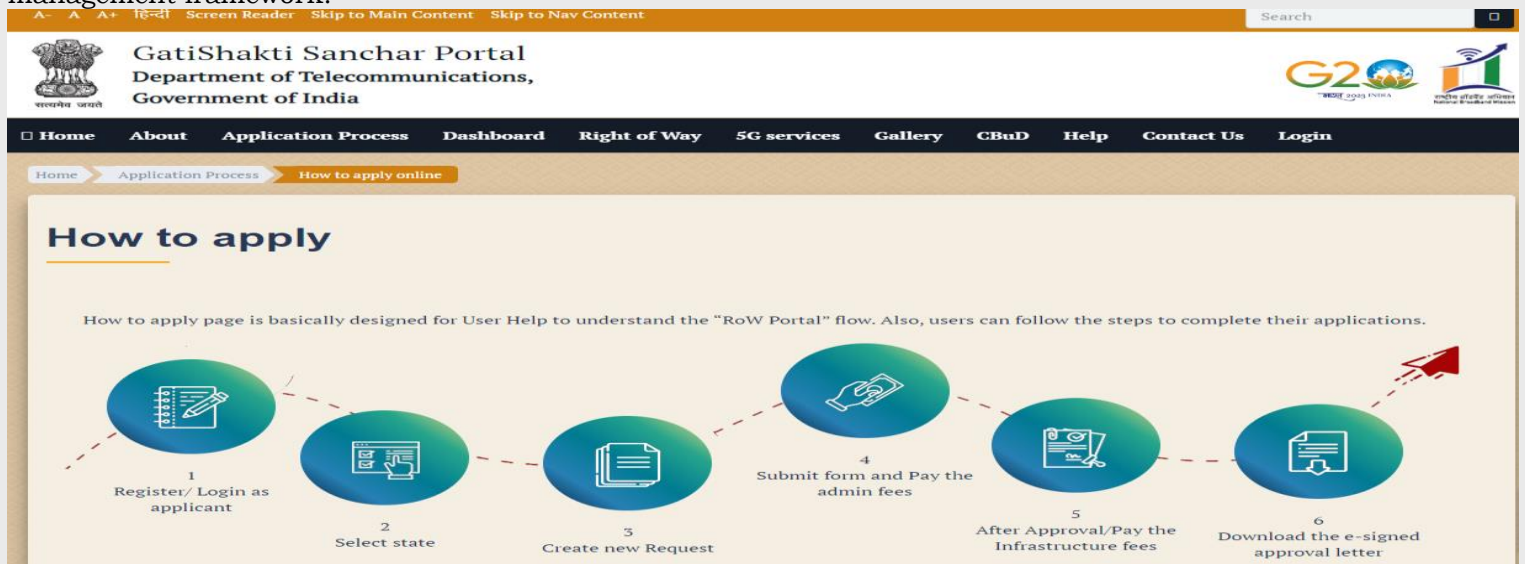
management framework.

A- A A+ हिन्दी Screen Reader Skip to Main Content Skip to Nav Content

Search

सत्यमेव जयते

GatiShakti Sanchar Portal
Department of Telecommunications,
Government of India

G20

भारत 2023 INDIA

राष्ट्रीय ब्रॉडबैंड मिशन National Broadband Mission

Home About Application Process Dashboard Right of Way 5G services Gallery CBuD Help Contact Us Login

Home Application Process How to apply online

How to apply

How to apply page is basically designed for User Help to understand the "RoW Portal" flow. Also, users can follow the steps to complete their applications.

1
Register/ Login as applicant

2
Select state

3
Create new Request

4
Submit form and Pay the admin fees

5
After Approval/Pay the Infrastructure fees

6
Download the e-signed approval letter